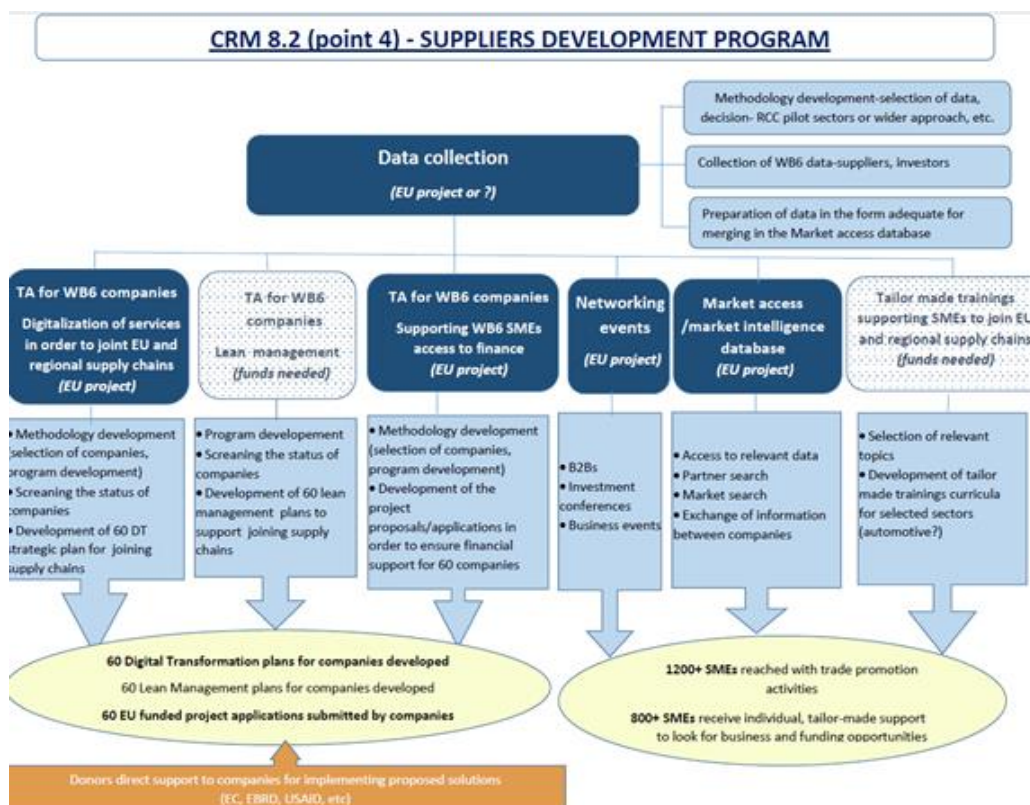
CRM 8.2 (point 4) - SUPPLIERS DEVELOPMENT PROGRAM

Data collection
(EU project or ?)

Methodology development-selection of data, decision- RCC pilot sectors or wider approach, etc.

Collection of WB6 data-suppliers, investors

Preparation of data in the form adequate for merging in the Market access database

TA for WB6 companies
Digitalization of services in order to joint EU and regional supply chains
(EU project)

• Methodology development (selection of companies, program development)
• Screaning the status of companies
• Development of 60 DT strategic plan for joining supply chains

TA for WB6 companies
Lean management
(funds needed)

• Program developement
• Screaning the status of companies
• Development of 60 lean management plans to support joining supply chains

TA for WB6 companies
Supporting WB6 SMEs access to finance
(EU project)

• Methodology development (selection of companies, program development)
• Development of the project proposals/applications in order to ensure financial support for 60 companies

Networking events
(EU project)

• B2Bs
• Investment conferences
• Business events

Market access /market intelligence database
(EU project)

• Access to relevant data
• Partner search
• Market search
• Exchange of information between companies

Tailor made trainings supporting SMEs to join EU and regional supply chains
(funds needed)

• Selection of relevant topics
• Development of tailor made trainings curricula for selected sectors (automotive?)

60 Digital Transformation plans for companies developed
60 Lean Management plans for companies developed
60 EU funded project applications submitted by companies

1200+ SMEs reached with trade promotion activities
800+ SMEs receive individual, tailor-made support to look for business and funding opportunities

Donors direct support to companies for implementing proposed solutions (EC, EBRD, USAID, etc)